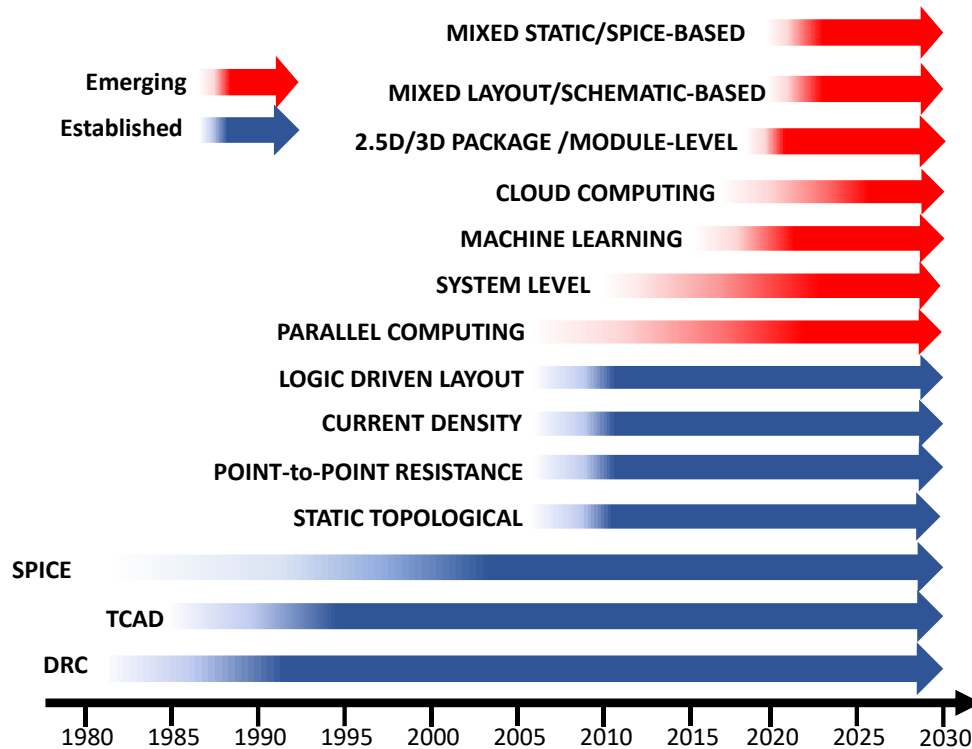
MIXED STATIC/SPICE-BASED

Emerging

MIXED LAYOUT/SCHEMATIC-BASED

Established

2.5D/3D PACKAGE /MODULE-LEVEL

CLOUD COMPUTING

MACHINE LEARNING

SYSTEM LEVEL

PARALLEL COMPUTING

LOGIC DRIVEN LAYOUT

CURRENT DENSITY

POINT-to-POINT RESISTANCE

STATIC TOPOLOGICAL

SPICE

TCAD

DRC

1980 1985 1990 1995 2000 2005 2010 2015 2020 2025 2030